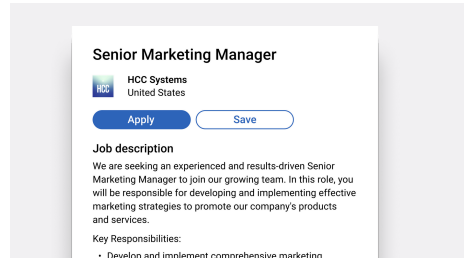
Senior Marketing Manager

HCC

HCC Systems
United States

Apply
Save

Job description

We are seeking an experienced and results-driven Senior Marketing Manager to join our growing team. In this role, you will be responsible for developing and implementing effective marketing strategies to promote our company's products and services.

Key Responsibilities:

• Develop and implement comprehensive marketing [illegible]